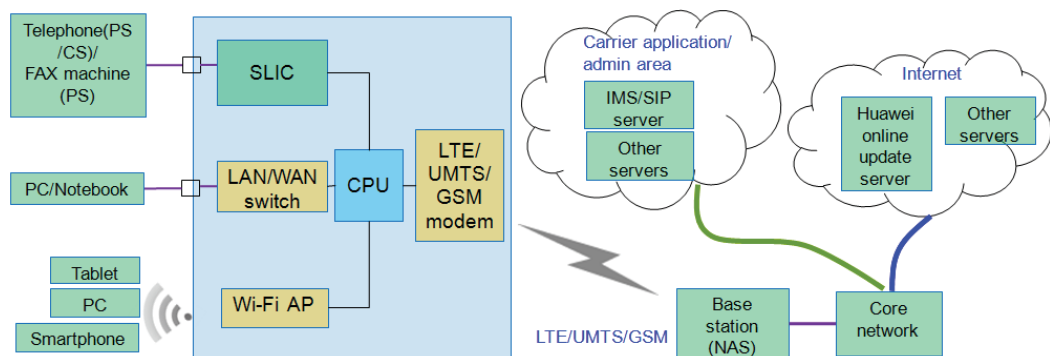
Telephone(PS/CS)/ FAX machine (PS)

PC/Notebook

Tablet

PC

Smartphone

SLIC

LAN/WAN switch

CPU

LTE/ UMTS/ GSM modem

Wi-Fi AP

Carrier application/ admin area

IMS/SIP server

Other servers

Internet

Huawei online update server

Other servers

LTE/UMTS/GSM

Base station (NAS)

Core network